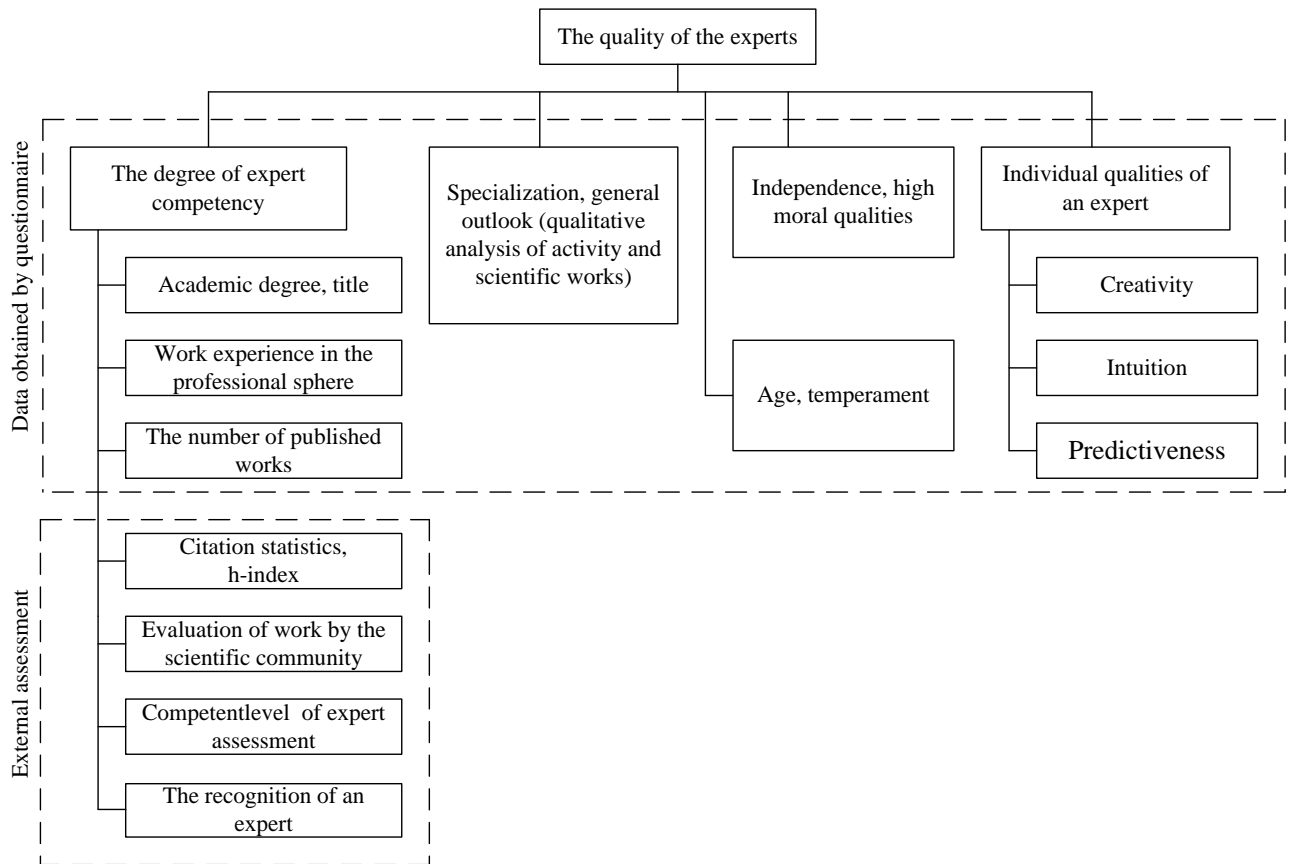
The quality of the experts

Data obtained by questionnaire

The degree of expert competency

Academic degree, title

Work experience in the professional sphere

The number of published works

Specialization, general outlook (qualitative analysis of activity and scientific works)

Independence, high moral qualities

Age, temperament

Individual qualities of an expert

Creativity

Intuition

Predictiveness

External assessment

Citation statistics, h-index

Evaluation of work by the scientific community

Competentlevel of expert assessment

The recognition of an expert